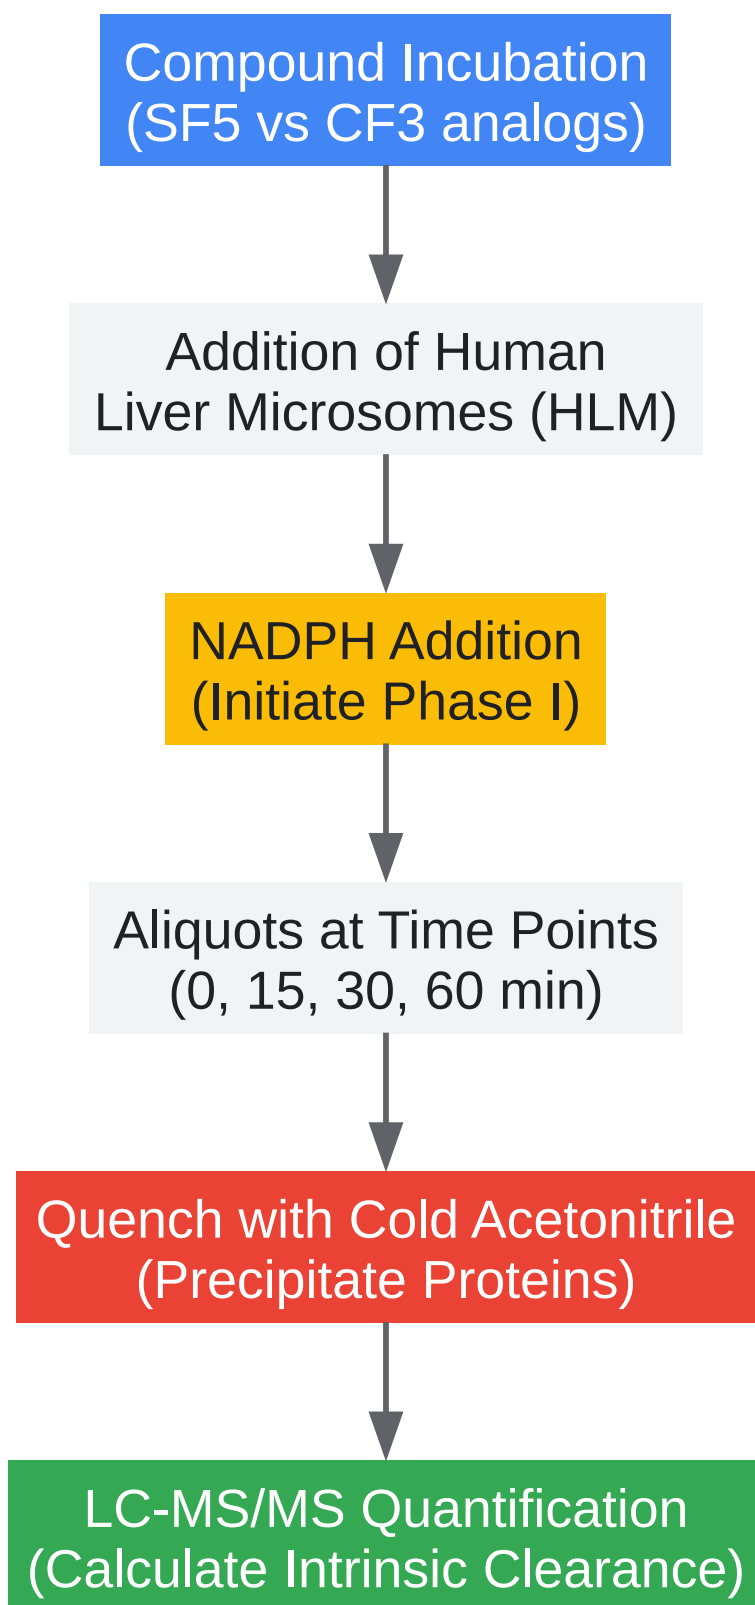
Compound Incubation
(SF5 vs CF3 analogs)

Addition of Human
Liver Microsomes (HLM)

NADPH Addition
(Initiate Phase I)

Aliquots at Time Points
(0, 15, 30, 60 min)

Quench with Cold Acetonitrile
(Precipitate Proteins)

LC-MS/MS Quantification
(Calculate Intrinsic Clearance)